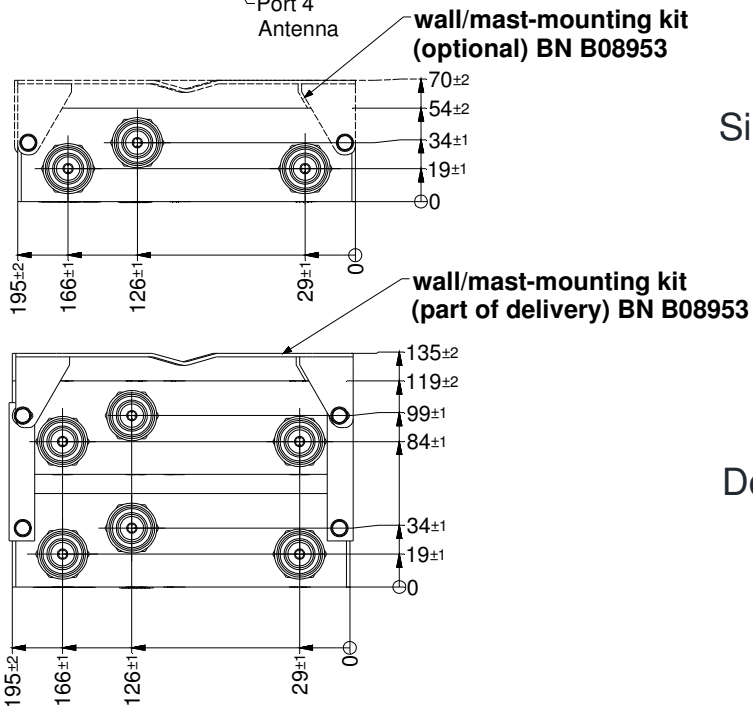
Port 4
Antenna

wall/mast-mounting kit
(optional) BN B08953

$70\pm2$
$54\pm2$
$34\pm1$
$19\pm1$
0

Si

$195\pm2$
$166\pm1$
$126\pm1$
$29\pm1$
0

wall/mast-mounting kit
(part of delivery) BN B08953

$135\pm2$
$119\pm2$
$99\pm1$
$84\pm1$

De

$34\pm1$
$19\pm1$
0

$195\pm2$
$166\pm1$
$126\pm1$
$29\pm1$
0